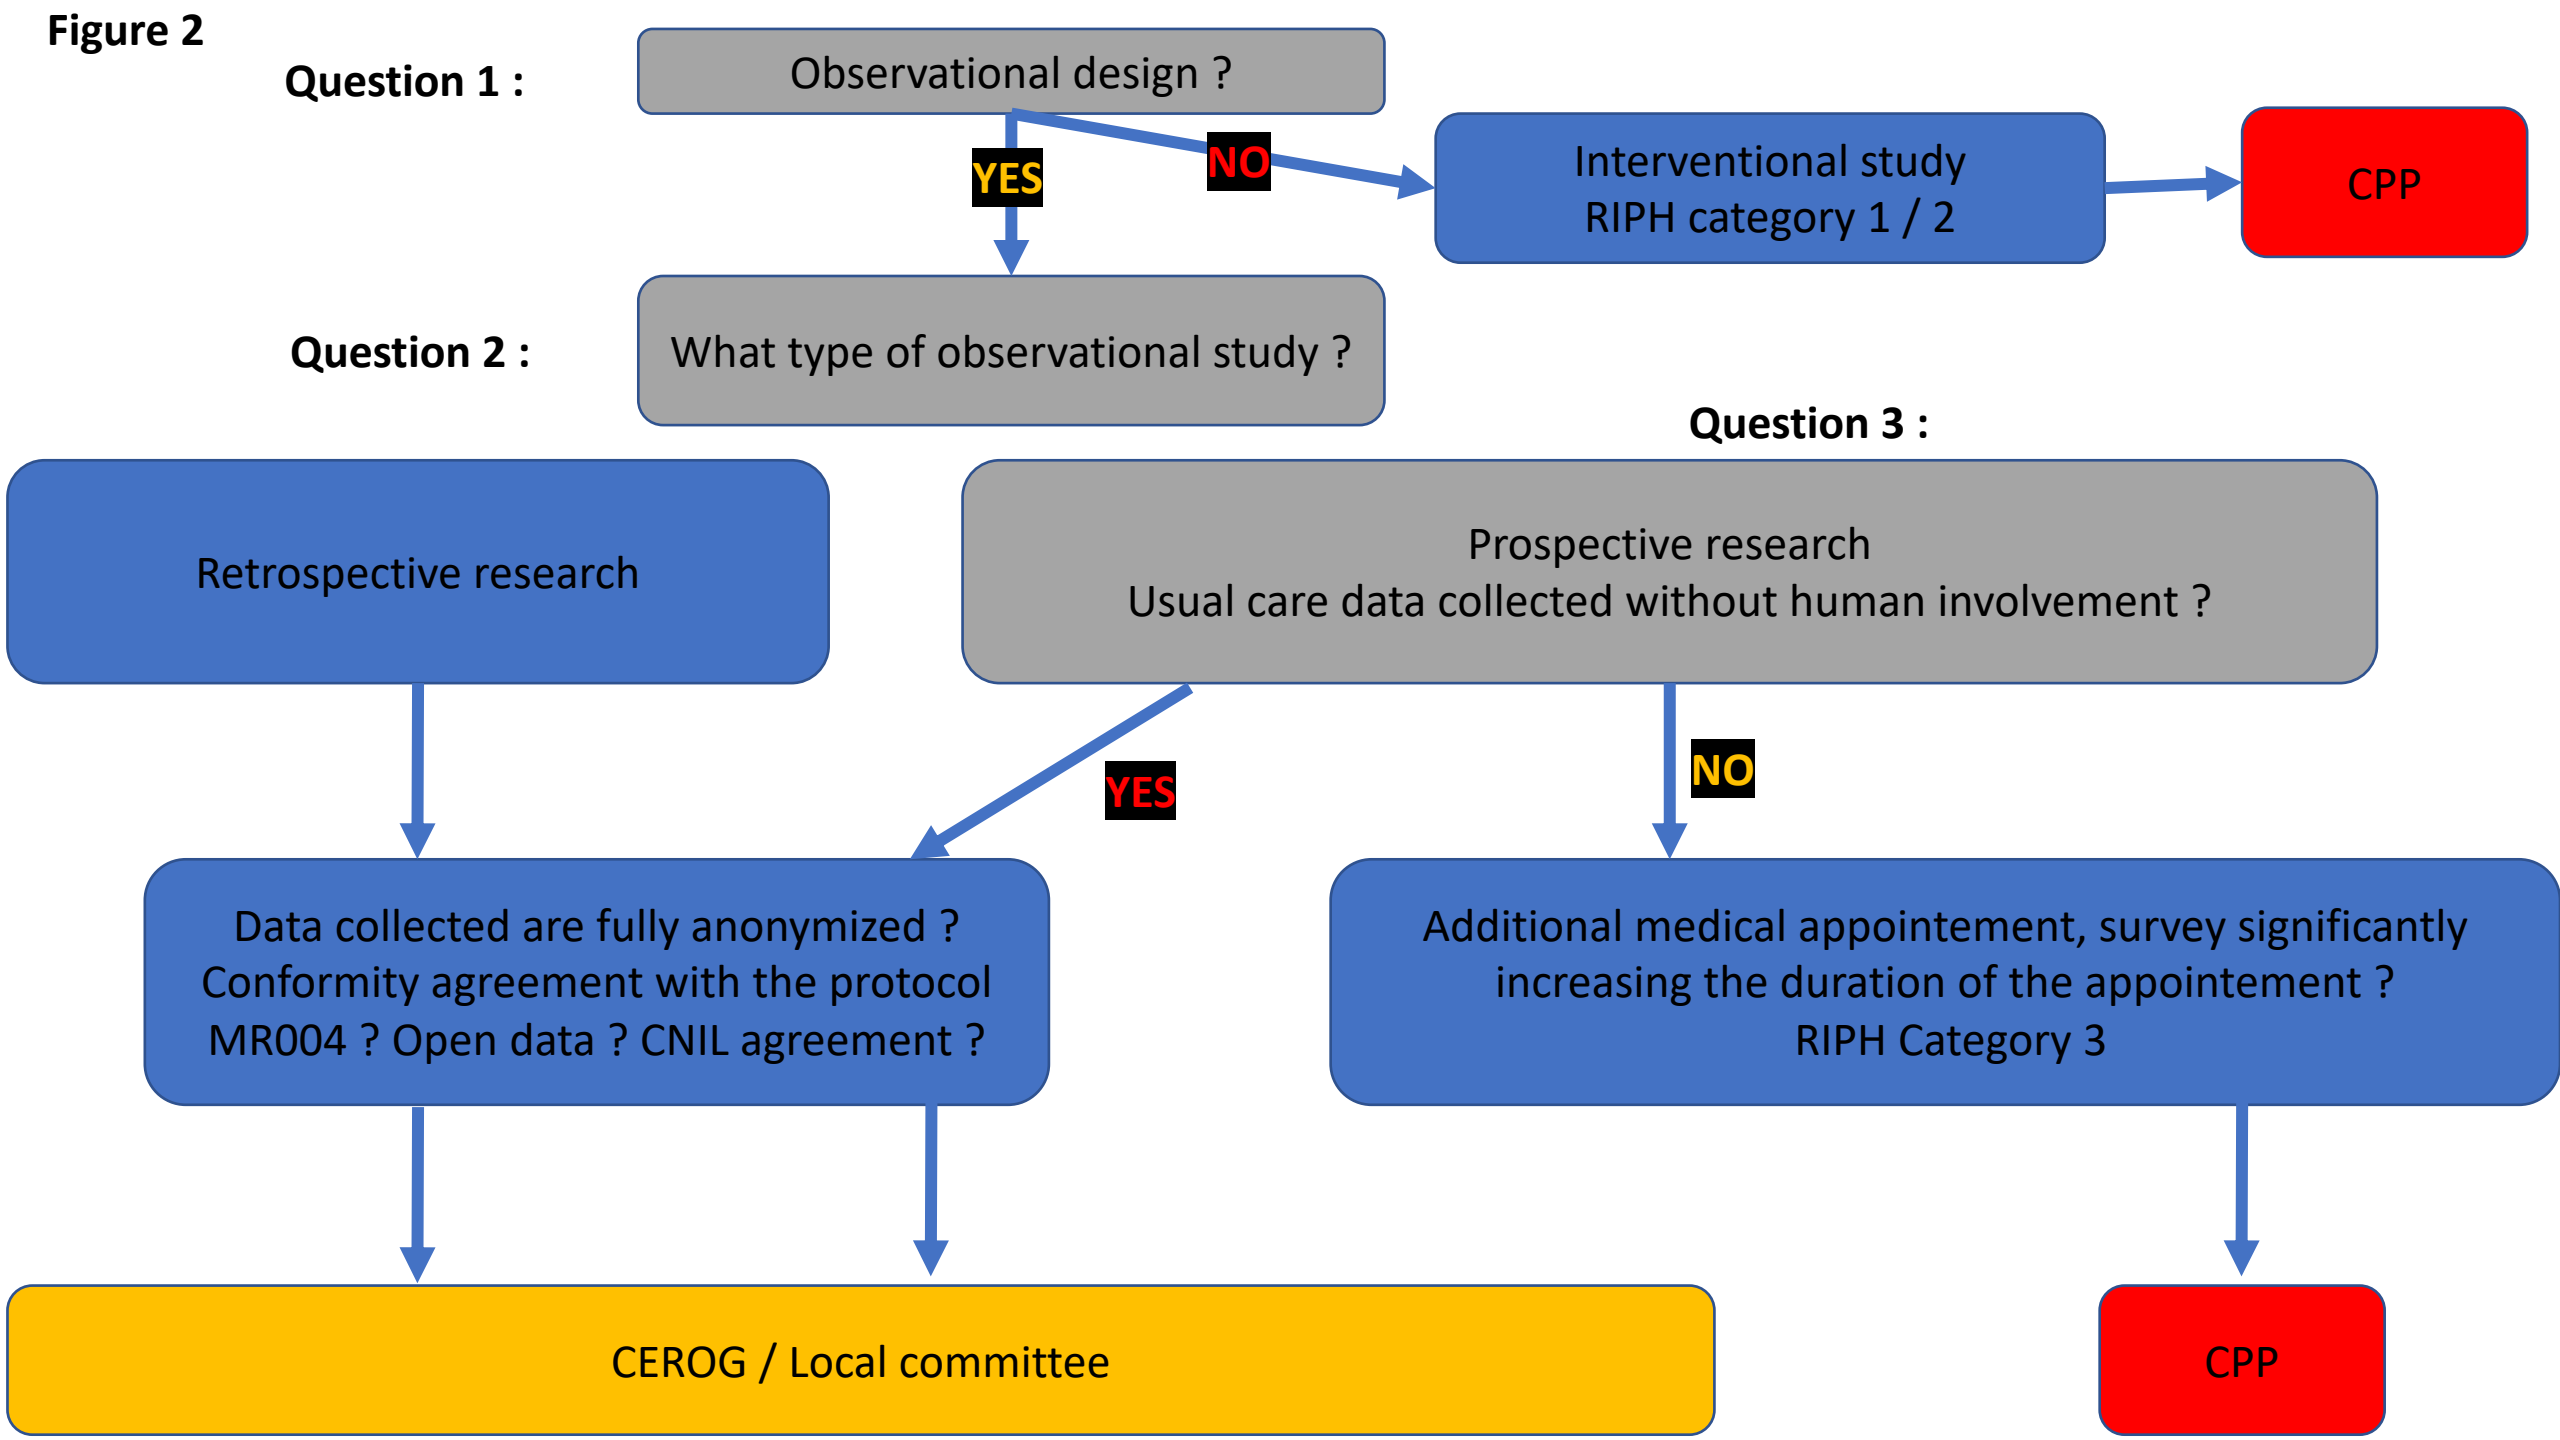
Figure 2

Question 1 :

Observational design ?

YES

NO

Interventional study
RIPH category 1 / 2

CPP

Question 2 :

What type of observational study ?

Question 3 :

Retrospective research

Prospective research
Usual care data collected without human involvement ?

YES

NO

Data collected are fully anonymized ?
Conformity agreement with the protocol MR004 ? Open data ? CNIL agreement ?

Additional medical appointement, survey significantly increasing the duration of the appointement ?
RIPH Category 3

CEROG / Local committee

CPP